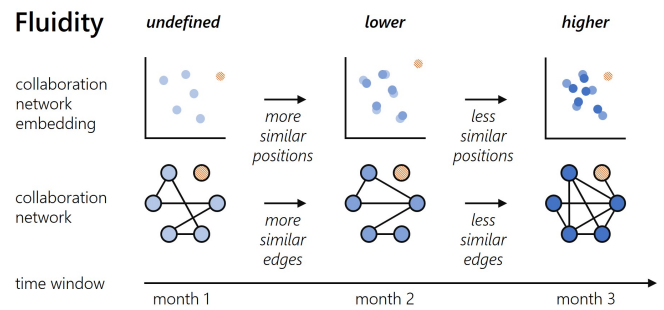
Fluidity

undefined

lower

higher

collaboration network embedding

more similar positions

less similar positions

collaboration network

more similar edges

less similar edges

time window

month 1

month 2

month 3